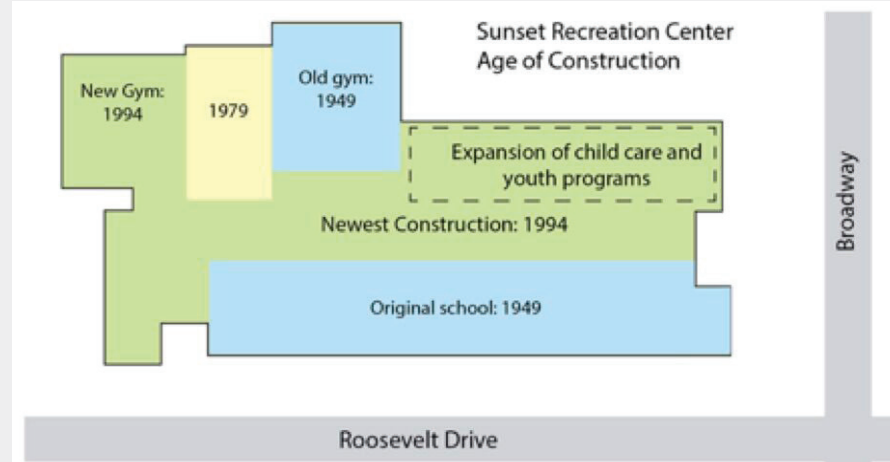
Sunset Recreation Center
Age of Construction

New Gym:
1994

1979

Old gym:
1949

Expansion of child care and youth programs

Newest Construction: 1994

Original school: 1949

Broadway

Roosevelt Drive